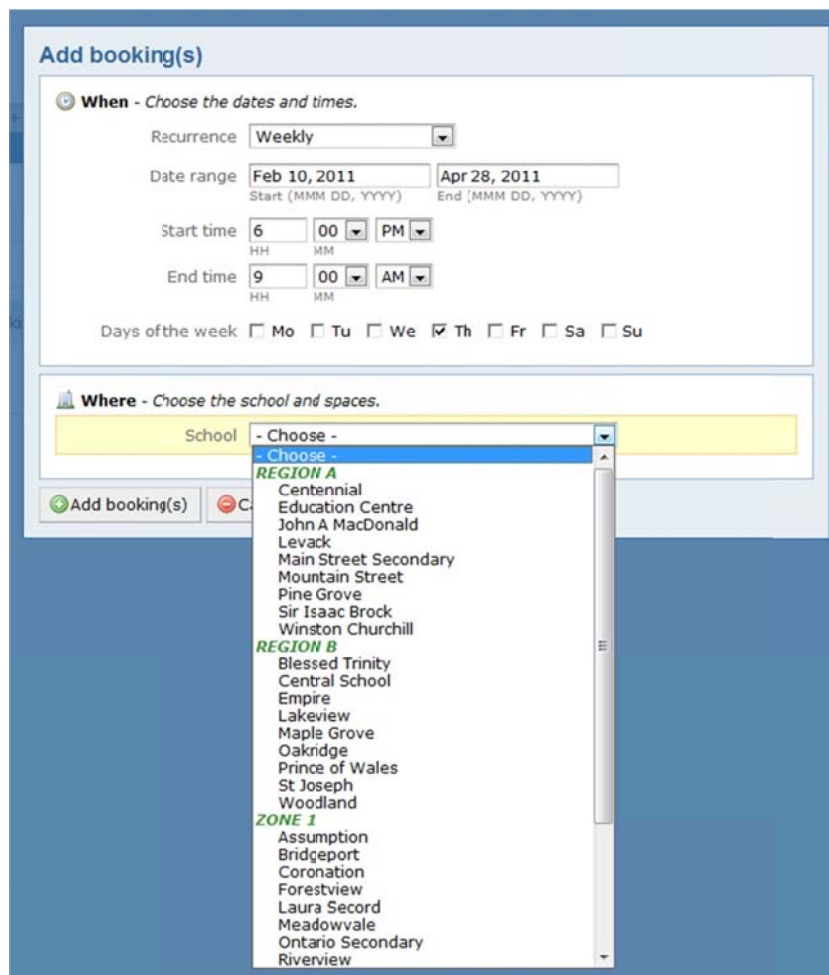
Add booking(s)

When - Choose the dates and times.

Recurrence Weekly

Date range Feb 10, 2011 Start (MMM DD, YYYY) Apr 28, 2011 End (MMM DD, YYYY)

Start time 6 HH 00 MM PM

End time 9 HH 00 MM AM

Days ofthe week Mo Tu We Th Fr Sa Su

Where - Choose the school and spaces.

School - Choose -

- Choose -
REGION A
Centennial
Education Centre
John A MacDonald
Levack
Main Street Secondary
Mountain Street
Pine Grove
Sir Isaac Brock
Winston Churchill
REGION B
Blessed Trinity
Central School
Empire
Lakeview
Maple Grove
Oakridge
Prince of Wales
St Joseph
Woodland
ZONE 1
Assumption
Bridgeport
Coronation
Forestview
Laura Secord
Meadowvale
Ontario Secondary
Riverview

Add booking(s) C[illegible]